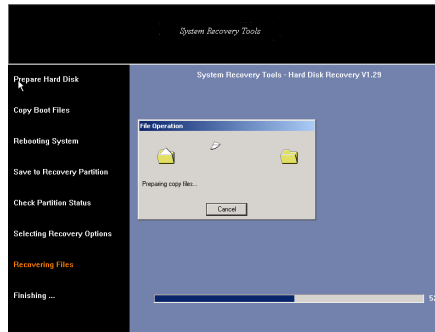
System Recovery Tools

Prepare Hard Disk

Copy Boot Files

Rebooting System

Save to Recovery Partition

Check Partition Status

Selecting Recovery Options

Recovering Files

Finishing ...

System Recovery Tools - Hard Disk Recovery V1.29

File Operation

Preparing copy files...

Cancel

5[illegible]